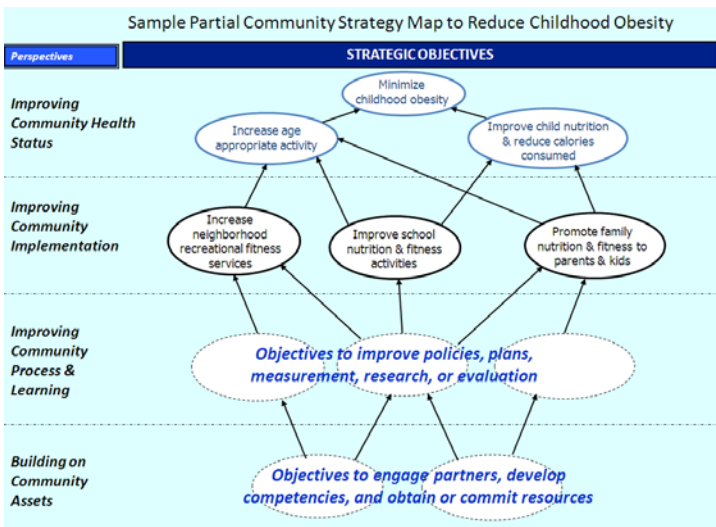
Sample Partial Community Strategy Map to Reduce Childhood Obesity

Perspectives

STRATEGIC OBJECTIVES

Improving Community Health Status

Minimize childhood obesity

Increase age appropriate activity

Improve child nutrition & reduce calories consumed

Improving Community Implementation

Increase neighborhood recreational fitness services

Improve school nutrition & fitness activities

Promote family nutrition & fitness to parents & kids

Improving Community Process & Learning

Objectives to improve policies, plans, measurement, research, or evaluation

Building on Community Assets

Objectives to engage partners, develop competencies, and obtain or commit resources